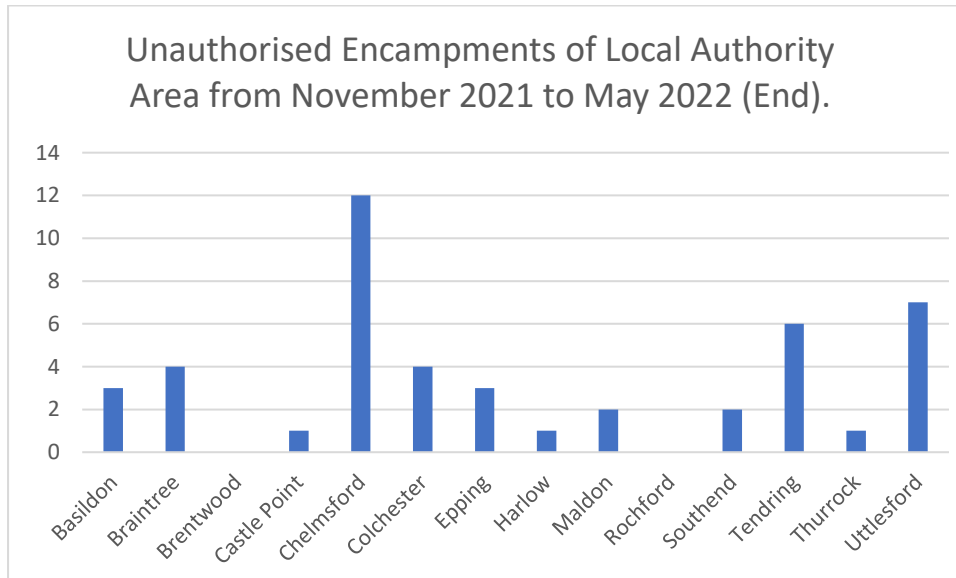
Unauthorised Encampments of Local Authority Area from November 2021 to May 2022 (End).

14
12
10
8
6
4
2
0

Basildon
Braintree
Brentwood
Castle Point
Chelmsford
Colchester
Epping
Harlow
Maldon
Rochford
Southend
Tendring
Thurrock
Uttlesford